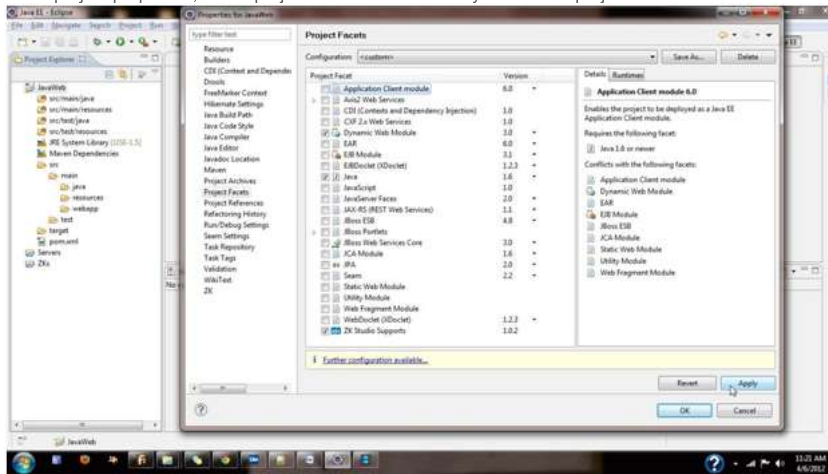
Java EE - Eclipse
File Edit Navigate Search Project Run
Project Explorer
JavaWeb
src/main/java
src/main/resources
src/test/java
src/test/resources
JRE System Library [J2SE-1.5]
Maven Dependencies
src
main
java
resources
webapp
test
target
pom.xml
Servers
ZKs

Properties for JavaWeb
type filter text
Resource
Builders
CDI (Context and Depende
Drools
FreeMarker Context
Hibernate Settings
Java Build Path
Java Code Style
Java Compiler
Java Editor
Javadoc Location
Maven
Project Archives
Project Facets
Project References
Refactoring History
Run/Debug Settings
Seam Settings
Task Repository
Task Tags
Validation
WikiText
ZK

Project Facets
Configuration: <custom>
Save As...
Delete

| Project Facet | Version |
|---|---|
| Application Client module | 6.0 |
| Axis2 Web Services | |
| CDI (Contexts and Dependency Injection) | 1.0 |
| CXF 2.x Web Services | 1.0 |
| Dynamic Web Module | 3.0 |
| EAR | 6.0 |
| EJB Module | 3.1 |
| EJBDoclet (XDoclet) | 1.2.3 |
| Java | 1.6 |
| JavaScript | 1.0 |
| JavaServer Faces | 2.0 |
| JAX-RS (REST Web Services) | 1.1 |
| JBoss ESB | 4.8 |
| JBoss Portlets | |
| JBoss Web Services Core | 3.0 |
| JCA Module | 1.6 |
| JPA | 2.0 |
| Seam | 2.2 |
| Static Web Module | |
| Utility Module | |
| Web Fragment Module | |
| WebDoclet (XDoclet) | 1.2.3 |
| ZK Studio Supports | 1.0.2 |

Details Runtimes
Application Client module 6.0
Enables the project to be deployed as a Java EE Application Client module.
Requires the following facet:
Java 1.6 or newer
Conflicts with the following facets:
Application Client module
Dynamic Web Module
EAR
EJB Module
JBoss ESB
JCA Module
Static Web Module
Utility Module
Web Fragment Module

Further configuration available...
Revert
Apply
OK
Cancel

JavaWeb
11:21 AM
4/6/2012